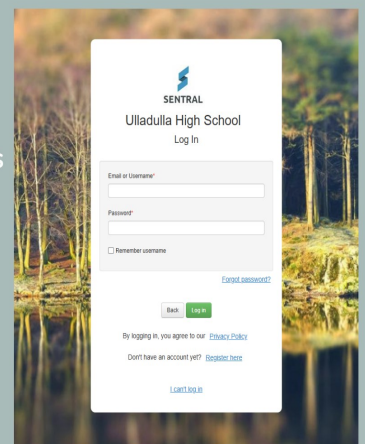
SENTRAL

Ulladulla High School

Log In

Email or Username*

Password*

Remember username

Forgot password?

Back Log in

By logging in, you agree to our Privacy Policy

Don't have an account yet? Register here

I can't log in